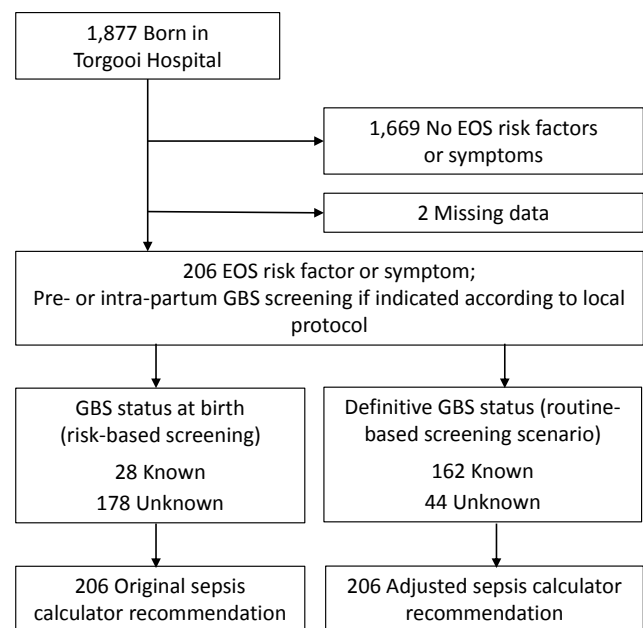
1,877 Born in Torgooi Hospital

1,669 No EOS risk factors or symptoms

2 Missing data

206 EOS risk factor or symptom;
Pre- or intra-partum GBS screening if indicated according to local protocol

GBS status at birth (risk-based screening)
28 Known
178 Unknown

Definitive GBS status (routine-based screening scenario)
162 Known
44 Unknown

206 Original sepsis calculator recommendation

206 Adjusted sepsis calculator recommendation